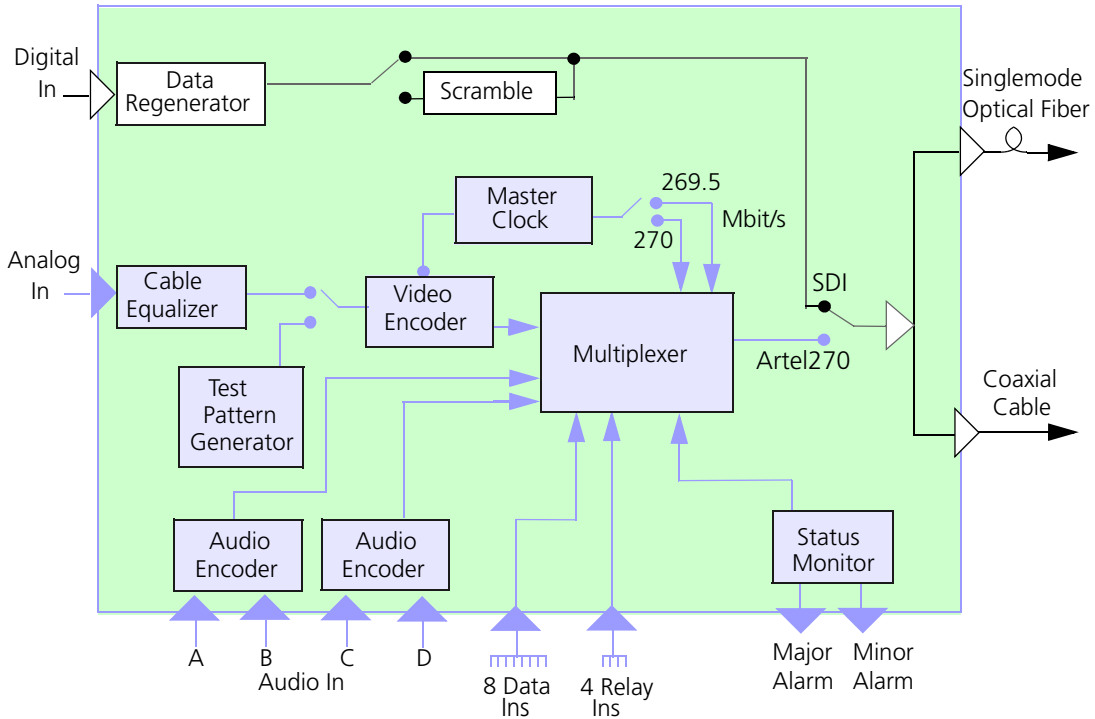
Digital In

Data Regenerator

Scramble

Singlemode Optical Fiber

Master Clock

269.5

Mbit/s

270

Analog In

Cable Equalizer

Video Encoder

SDI

Multiplexer

Artel270

Test Pattern Generator

Coaxial Cable

Audio Encoder

Audio Encoder

Status Monitor

A

B

C

D

Audio In

8 Data Ins

4 Relay Ins

Major Alarm

Minor Alarm